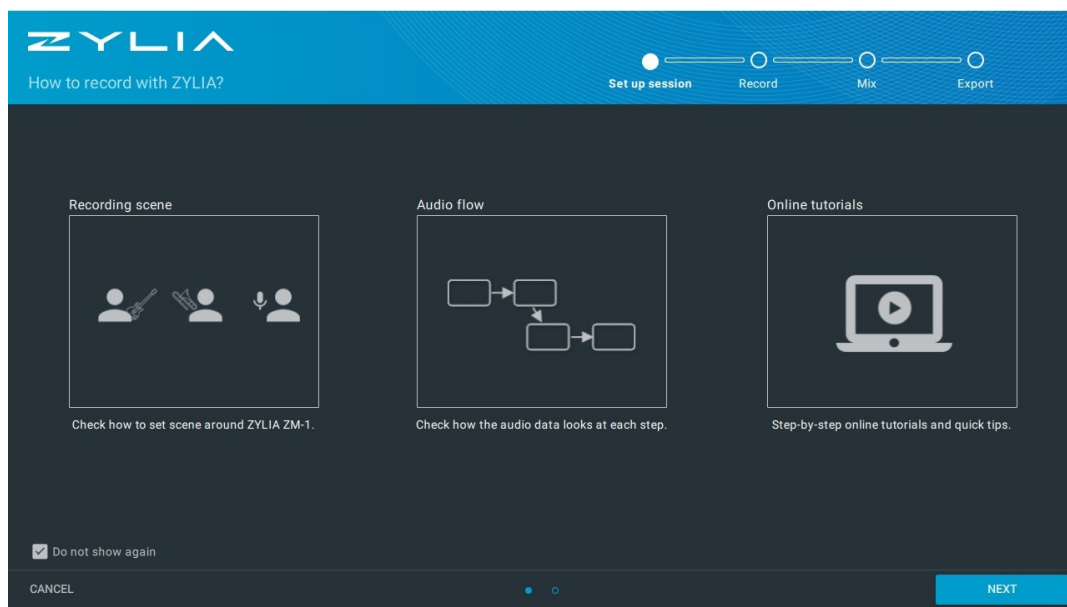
ZYLIA

How to record with ZYLIA?

Set up session
Record
Mix
Export

Recording scene

Check how to set scene around ZYLIA ZM-1.

Audio flow

Check how the audio data looks at each step.

Online tutorials

Step-by-step online tutorials and quick tips.

Do not show again

CANCEL

NEXT